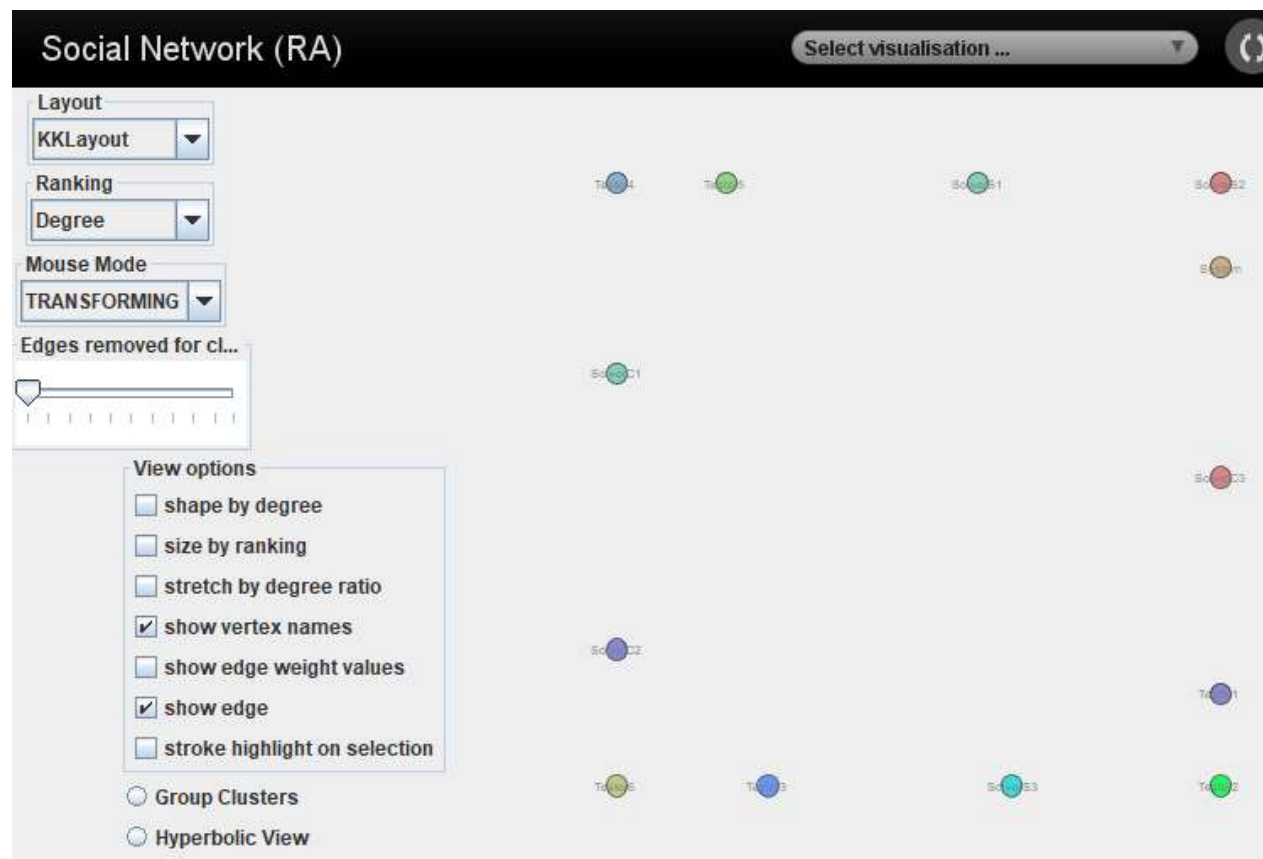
Social Network (RA)

Select visualisation ...

Layout
KKLayout

Ranking
Degree

Mouse Mode
TRANSFORMING

Edges removed for cl...

View options
shape by degree
size by ranking
stretch by degree ratio
show vertex names
show edge weight values
show edge
stroke highlight on selection

Group Clusters
Hyperbolic View

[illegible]4 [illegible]5 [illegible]S1 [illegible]S2
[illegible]
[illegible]C1
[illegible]C3
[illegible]C2
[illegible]1
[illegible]6 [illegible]3 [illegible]S3 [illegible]2